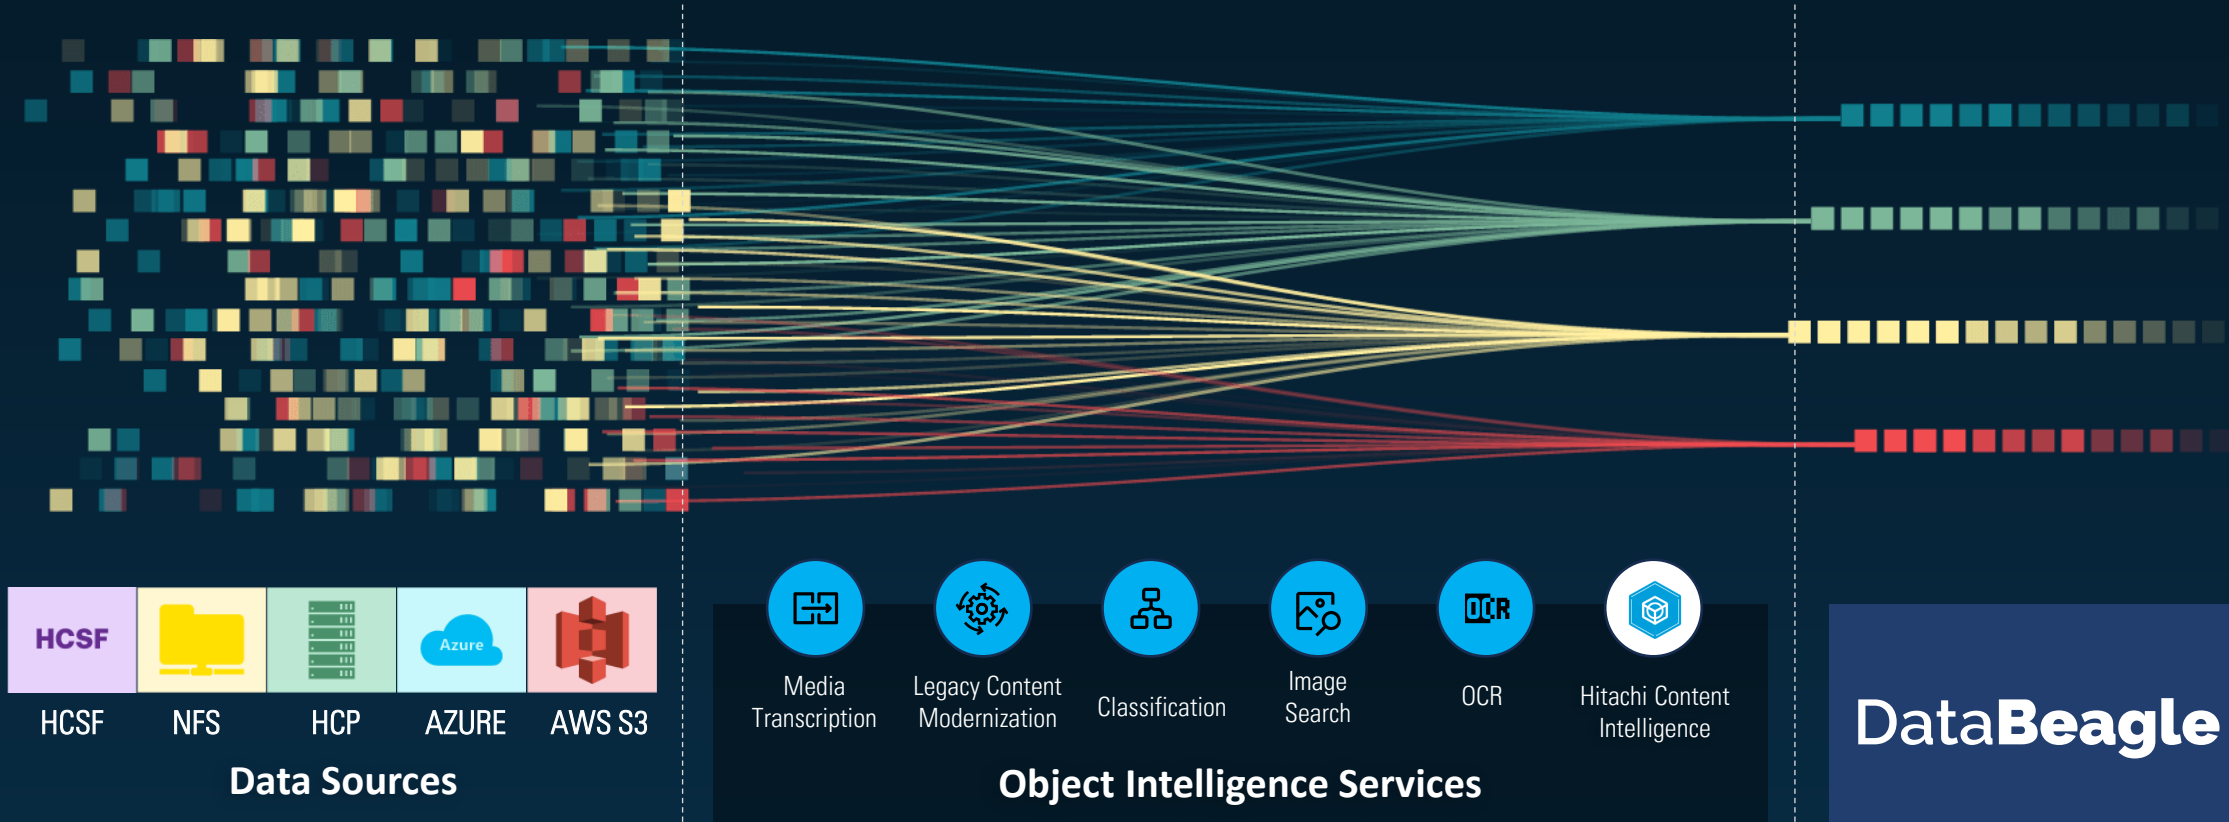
HCSF

Azure

HCSF NFS HCP AZURE AWS S3

Data Sources

OCR

Media Transcription

Legacy Content Modernization

Classification

Image Search

OCR

Hitachi Content Intelligence

Object Intelligence Services

DataBeagle